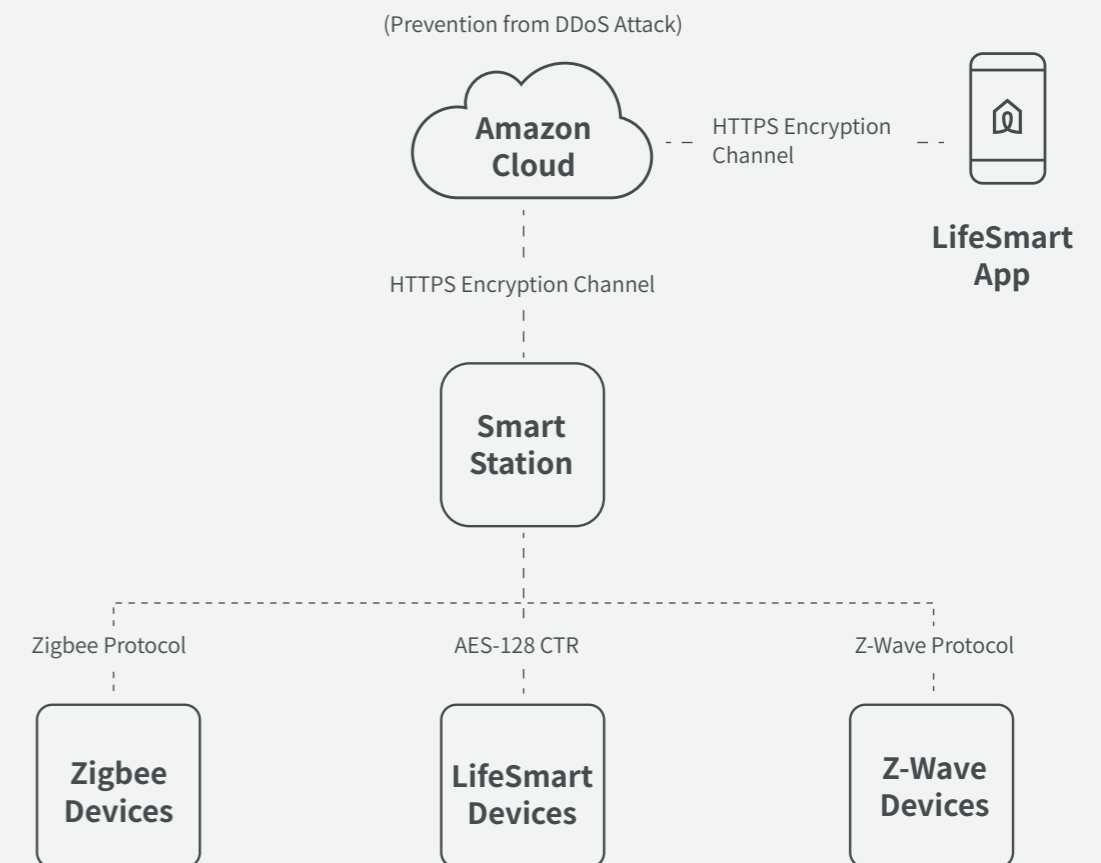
(Prevention from DDoS Attack)

Amazon Cloud

HTTPS Encryption Channel

LifeSmart App

HTTPS Encryption Channel

Smart Station

Zigbee Protocol

AES-128 CTR

Z-Wave Protocol

Zigbee Devices

LifeSmart Devices

Z-Wave Devices